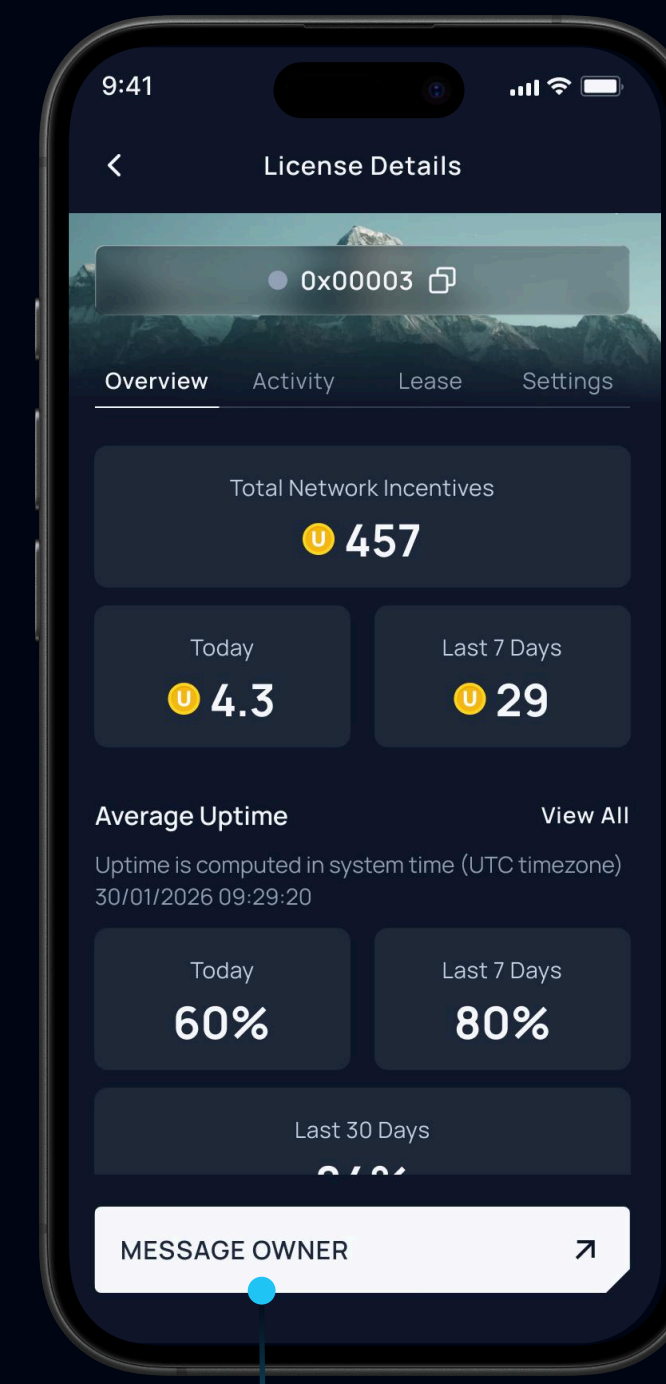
9:41

License Details

0x00003

Overview Activity Lease Settings

Total Network Incentives
457

Today
4.3

Last 7 Days
29

Average Uptime

View All

Uptime is computed in system time (UTC timezone) 30/01/2026 09:29:20

Today
60%

Last 7 Days
80%

Last 30 Days
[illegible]

MESSAGE OWNER